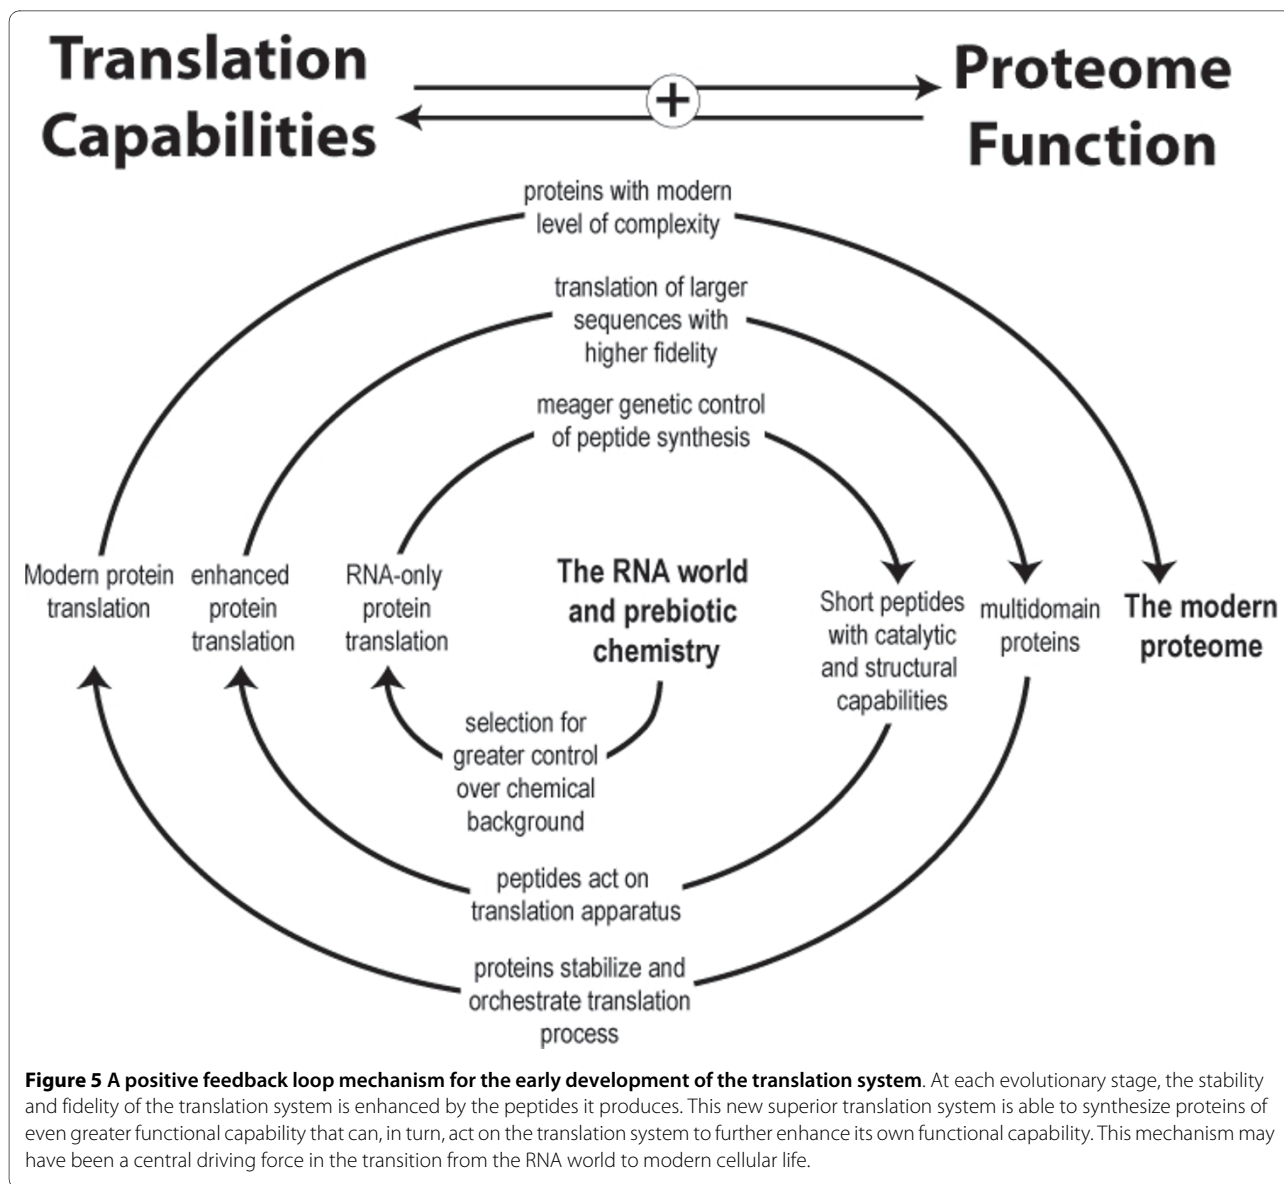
Translation Capabilities

+

Proteome Function

proteins with modern level of complexity

translation of larger sequences with higher fidelity

meager genetic control of peptide synthesis

Modern protein translation

enhanced protein translation

RNA-only protein translation

The RNA world and prebiotic chemistry

Short peptides with catalytic and structural capabilities

multidomain proteins

The modern proteome

selection for greater control over chemical background

peptides act on translation apparatus

proteins stabilize and orchestrate translation process

**Figure 5 A positive feedback loop mechanism for the early development of the translation system**. At each evolutionary stage, the stability and fidelity of the translation system is enhanced by the peptides it produces. This new superior translation system is able to synthesize proteins of even greater functional capability that can, in turn, act on the translation system to further enhance its own functional capability. This mechanism may have been a central driving force in the transition from the RNA world to modern cellular life.